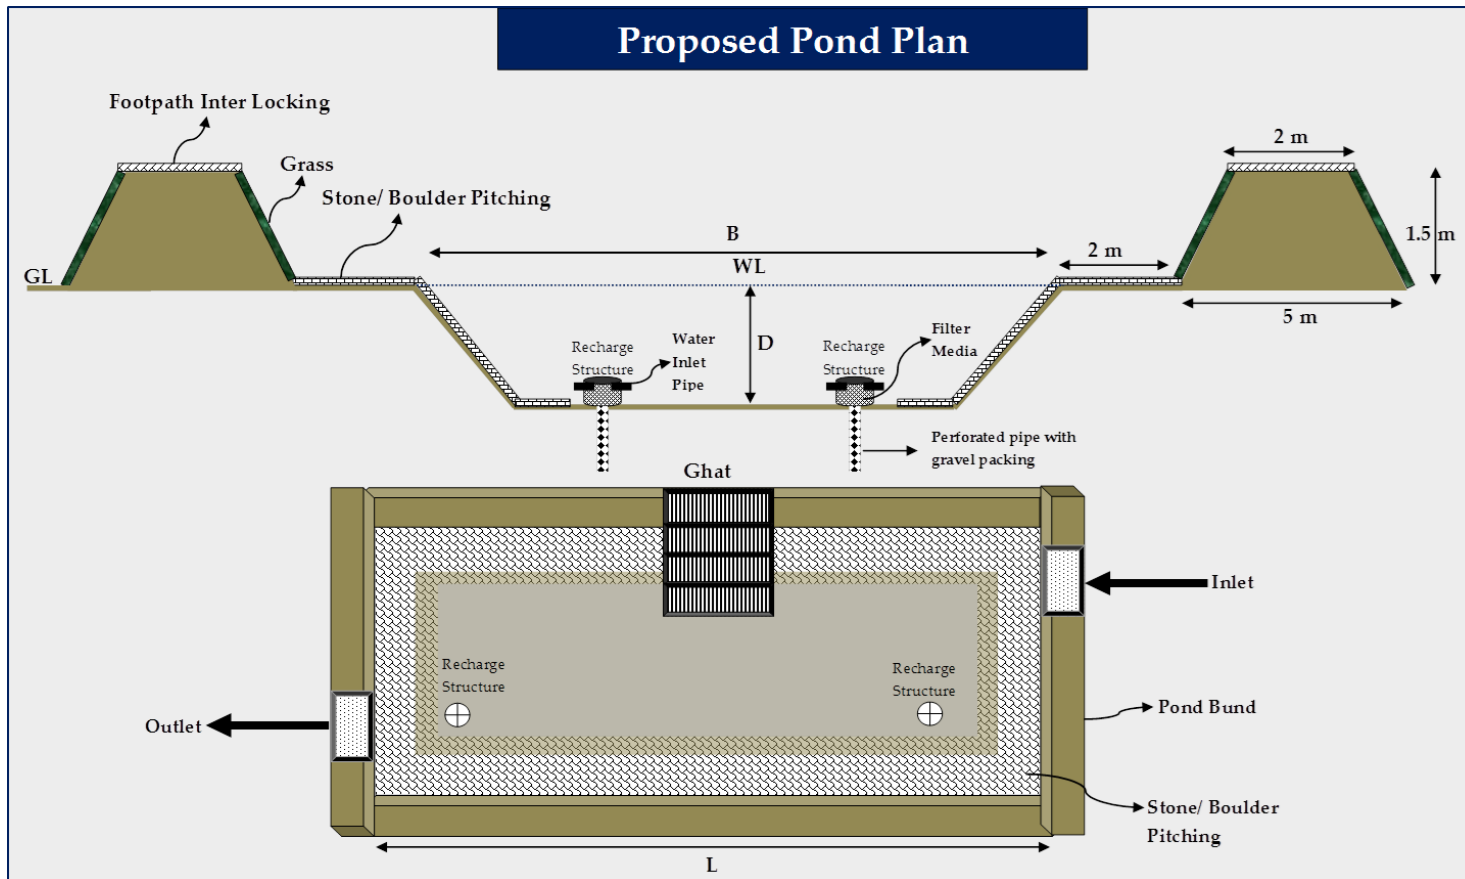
Proposed Pond Plan

Footpath Inter Locking

Grass

Stone/ Boulder Pitching

GL

B

WL

2 m

2 m

1.5 m

5 m

D

Recharge Structure

Water Inlet Pipe

Recharge Structure

Filter Media

Perforated pipe with gravel packing

Ghat

Inlet

Recharge Structure

Recharge Structure

Outlet

Pond Bund

Stone/ Boulder Pitching

L